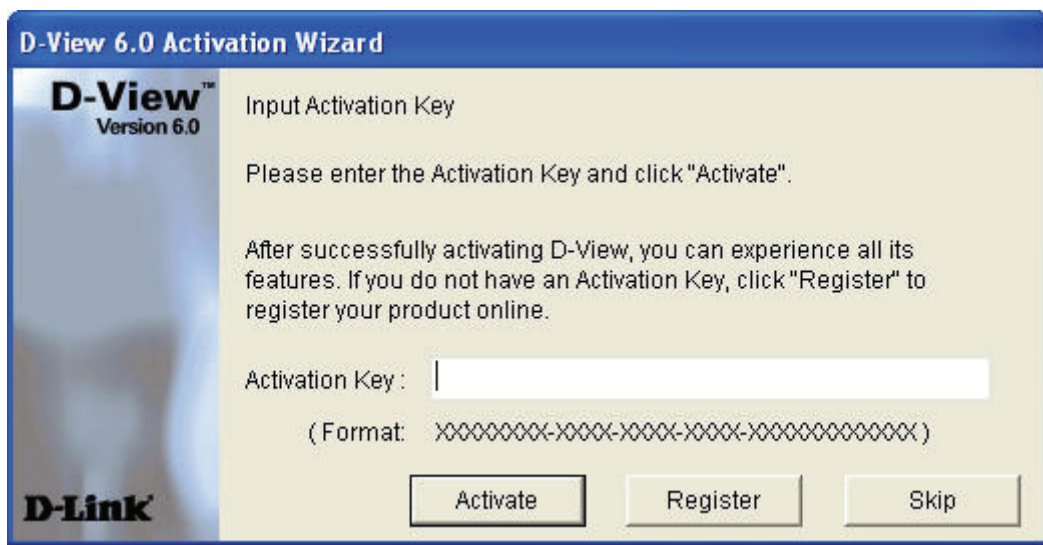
D-View 6.0 Activation Wizard

D-View™
Version 6.0

Input Activation Key

Please enter the Activation Key and click "Activate".

After successfully activating D-View, you can experience all its features. If you do not have an Activation Key, click "Register" to register your product online.

Activation Key :

( Format: XXXXXXXX-XXXX-XXXX-XXXX-XXXXXXXXXXXX )

D-Link

Activate

Register

Skip